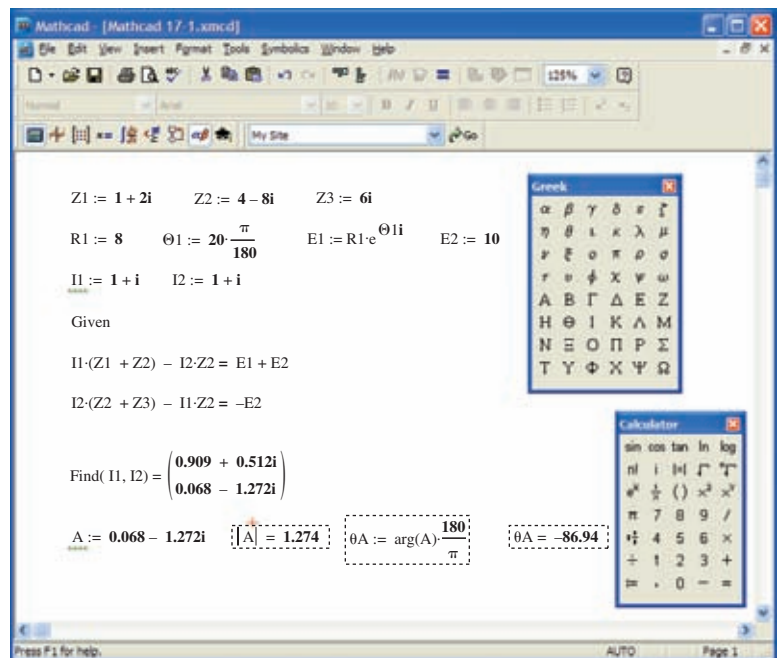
Mathcad - [Mathcad 17-1.xmcd]

File Edit View Insert Format Tools Symbolics Window Help

125%

Normal Arial

My Site Go

$Z1 := 1 + 2i$ $Z2 := 4 - 8i$ $Z3 := 6i$

$R1 := 8$ $\Theta 1 := 20 \cdot \frac{\pi}{180}$ $E1 := R1 \cdot e^{\Theta 1 i}$ $E2 := 10$

$I1 := 1 + i$ $I2 := 1 + i$

Given

$I1 \cdot (Z1 + Z2) - I2 \cdot Z2 = E1 + E2$

$I2 \cdot (Z2 + Z3) - I1 \cdot Z2 = -E2$

$\text{Find}(I1, I2) = \begin{pmatrix} 0.909 + 0.512i \\ 0.068 - 1.272i \end{pmatrix}$

$A := 0.068 - 1.272i$ $|A| = 1.274$ $\theta A := \arg(A) \cdot \frac{180}{\pi}$ $\theta A = -86.94$

Greek

α β γ δ ε ζ
η θ ι κ λ μ
ν ξ ο π ρ σ
τ υ φ χ ψ ω
Α Β Γ Δ Ε Ζ
Η Θ Ι Κ Λ Μ
Ν Ξ Ο Π Ρ Σ
Τ Υ Φ Χ Ψ Ω

Calculator

sin cos tan ln log
n! i |x| Γ
$e^x$ $\frac{1}{x}$ ( ) $x^2$ $x^y$
π 7 8 9 /
4 5 6 ×
÷ 1 2 3 +
:= . 0 − =

Press F1 for help. AUTO Page 1